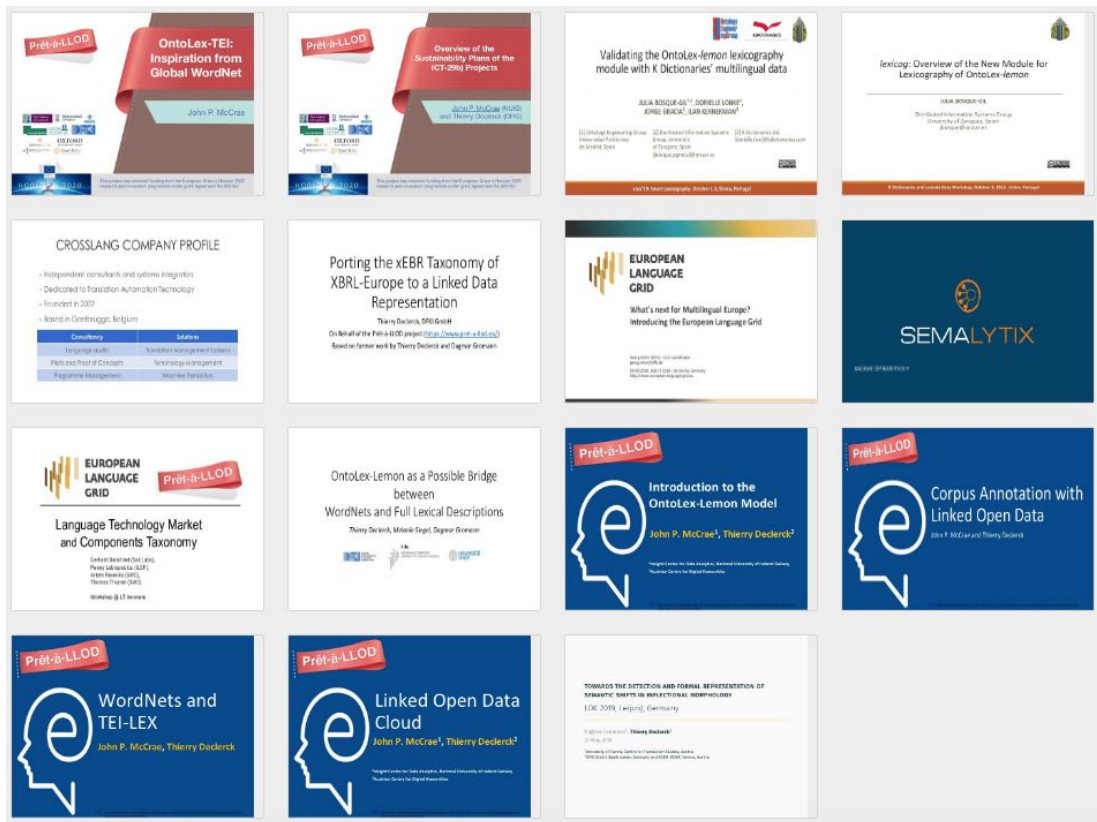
Prêt-à-LLOD

OntoLex-TEI: Inspiration from Global WordNet

John P. McCrae

OXFORD

This project has received funding from the European Union's Horizon 2020 research and innovation programme under grant agreement No 825182

Prêt-à-LLOD

Overview of the Sustainability Plans of the ICT-29b) Projects

John P. McCrae (NUIG) and Thierry Declerck (DFKI)

OXFORD

Validating the OntoLex-*lemon* lexicography module with K Dictionaries' multilingual data

JULIA BOSQUE-GIL, DORIELLE LONKE, JORGE GRACIA, ILAN KERNERMAN

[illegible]

*lexicog*: Overview of the New Module for Lexicography of OntoLex-*lemon*

JULIA BOSQUE-GIL

Distributed Information Systems Group
University of Zaragoza, Spain

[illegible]

CROSSLANG COMPANY PROFILE

Independent consultants and systems integrator
Dedicated to Translation Automation Technology
Founded in 2002
Based in Gentbrugge, Belgium

| Consultancy | Solutions |
|---|---|
| Language audio | Translation management systems |
| Pilots and Proof of Concepts | Terminology management |
| Programme Management | Machine Translation |

Porting the xEBR Taxonomy of XBRL-Europe to a Linked Data Representation

Thierry Declerck, DFKI GmbH
On Behalf of the Prêt-à-LLOD project (https://www.pret-a-llod.eu/)
Based on former work by Thierry Declerck and Dagmar Gromann

EUROPEAN LANGUAGE GRID

What's next for Multilingual Europe?
Introducing the European Language Grid

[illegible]

SEMALYTIX

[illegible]

EUROPEAN LANGUAGE GRID

Prêt-à-LLOD

Language Technology Market and Components Taxonomy

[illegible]

Workshop @ LT Innovate

OntoLex-Lemon as a Possible Bridge between WordNets and Full Lexical Descriptions

Thierry Declerck, Melanie Siegel, Dagmar Gromann

Prêt-à-LLOD

Introduction to the OntoLex-Lemon Model

John P. McCrae$^1$, Thierry Declerck$^2$

$^1$Insight Centre for Data Analytics, National University of Ireland Galway
$^2$Austrian Centre for Digital Humanities

Prêt-à-LLOD

Corpus Annotation with Linked Open Data

John P. McCrae and Thierry Declerck

Prêt-à-LLOD

WordNets and TEI-LEX

John P. McCrae, Thierry Declerck

Prêt-à-LLOD

Linked Open Data Cloud

John P. McCrae$^1$, Thierry Declerck$^2$

$^1$Insight Centre for Data Analytics, National University of Ireland Galway
$^2$Austrian Centre for Digital Humanities

TOWARDS THE DETECTION AND FORMAL REPRESENTATION OF SEMANTIC SHIFTS IN INFLECTIONAL MORPHOLOGY

LDK 2019, Leipzig, Germany

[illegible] Thierry Declerck

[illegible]